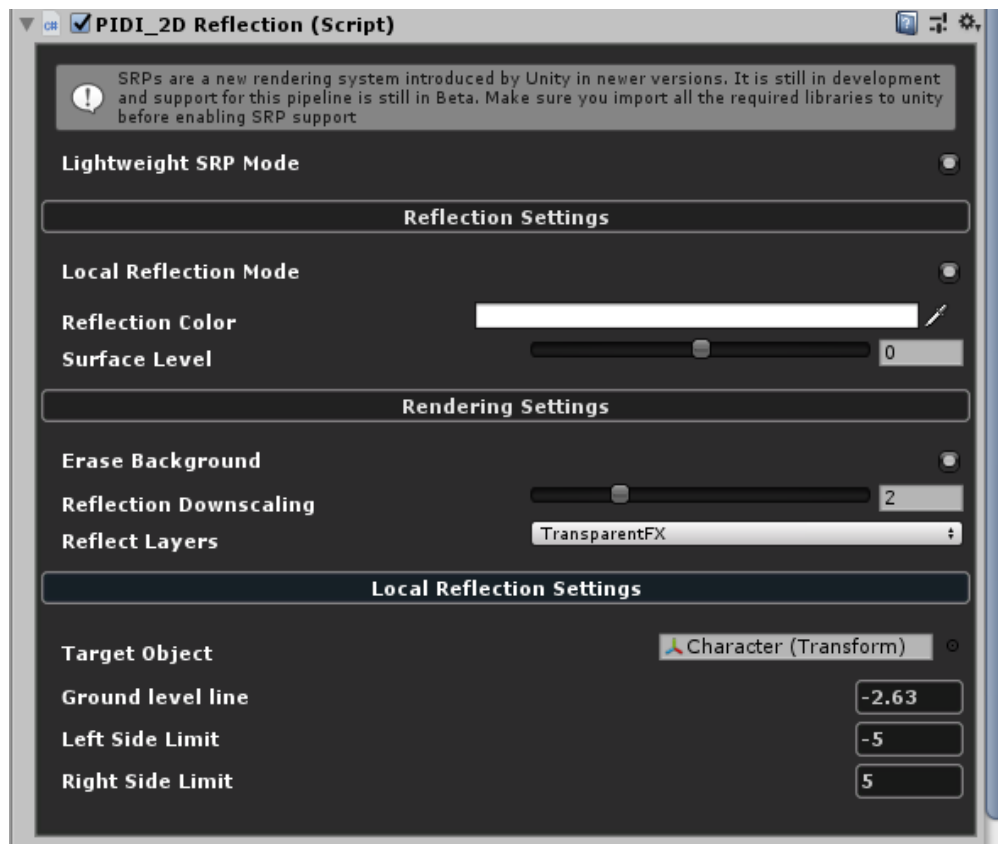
PIDI_2D Reflection (Script)

SRPs are a new rendering system introduced by Unity in newer versions. It is still in development and support for this pipeline is still in Beta. Make sure you import all the required libraries to unity before enabling SRP support

Lightweight SRP Mode

Reflection Settings

Local Reflection Mode

Reflection Color

Surface Level 0

Rendering Settings

Erase Background

Reflection Downscaling 2

Reflect Layers TransparentFX

Local Reflection Settings

Target Object Character (Transform)

Ground level line -2.63

Left Side Limit -5

Right Side Limit 5